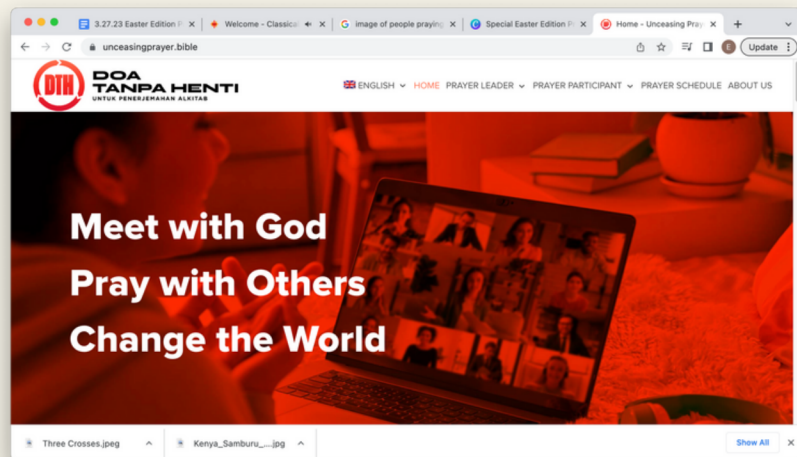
3.27.23 Easter Edition P ×
Welcome - Classical ×
image of people praying ×
Special Easter Edition P ×
Home - Unceasing Pray ×
+

unceasingprayer.bible

E
Update

DTH
DOA
TANPA HENTI
UNTUK PENERJEMAHAN ALKITAB

ENGLISH
HOME
PRAYER LEADER
PRAYER PARTICIPANT
PRAYER SCHEDULE
ABOUT US

Meet with God

Pray with Others

Change the World

Three Crosses.jpeg
Kenya_Samburu_....jpg
Show All
×